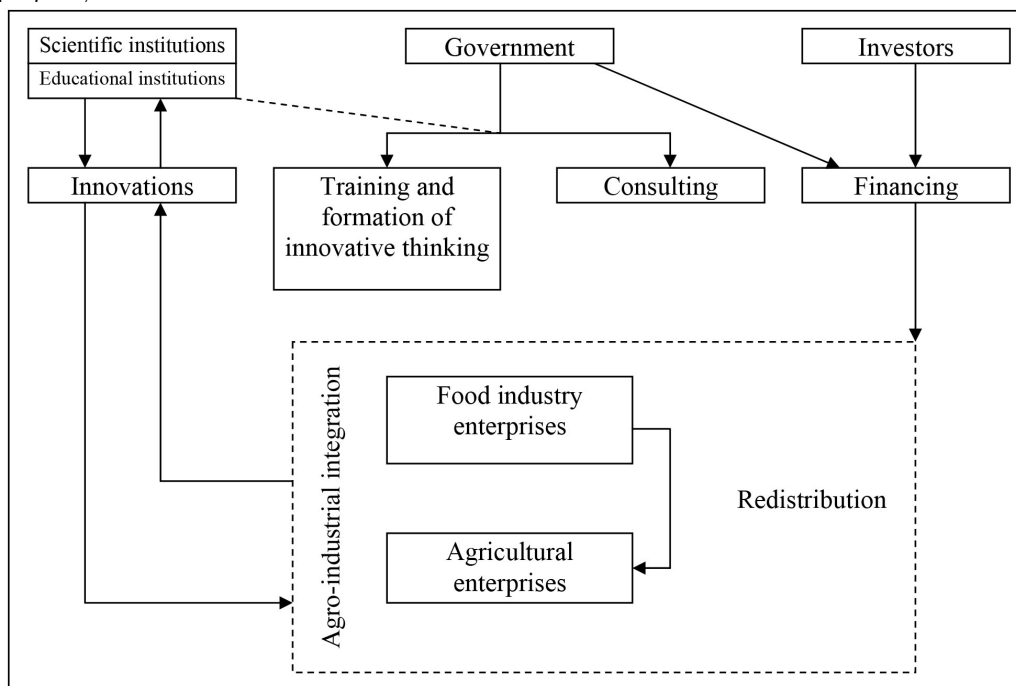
Scientific institutions
Educational institutions
Government
Investors
Innovations
Training and formation of innovative thinking
Consulting
Financing
Agro-industrial integration
Food industry enterprises
Agricultural enterprises
Redistribution